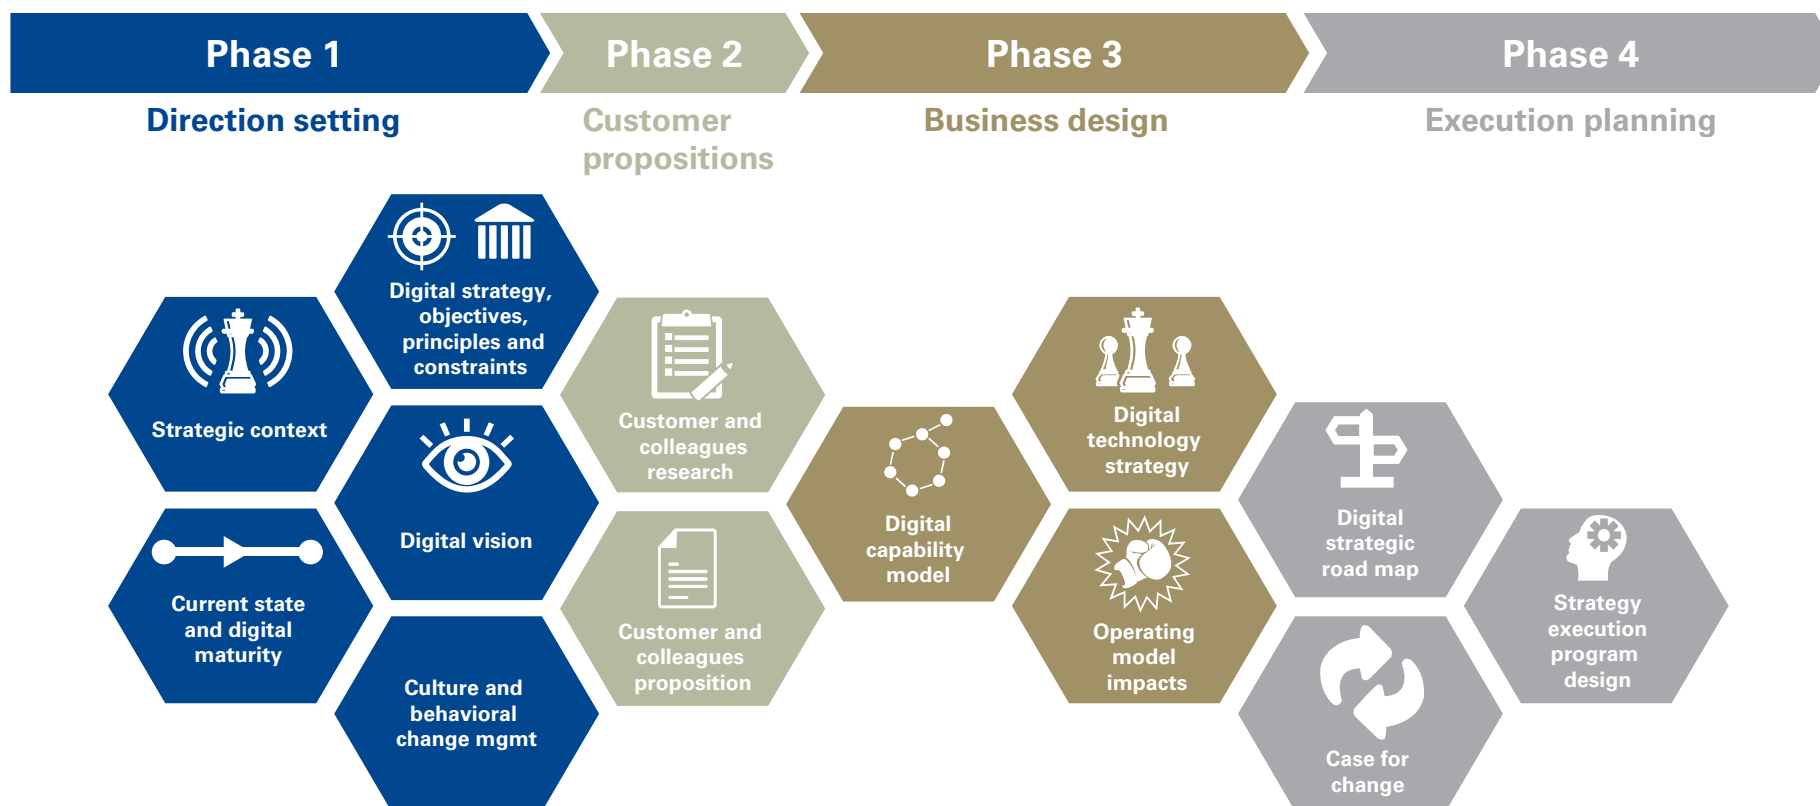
Phase 1
Direction setting

Phase 2
Customer propositions

Phase 3
Business design

Phase 4
Execution planning

Strategic context

Digital strategy, objectives, principles and constraints

Digital vision

Current state and digital maturity

Culture and behavioral change mgmt

Customer and colleagues research

Customer and colleagues proposition

Digital capability model

Digital technology strategy

Operating model impacts

Digital strategic road map

Strategy execution program design

Case for change